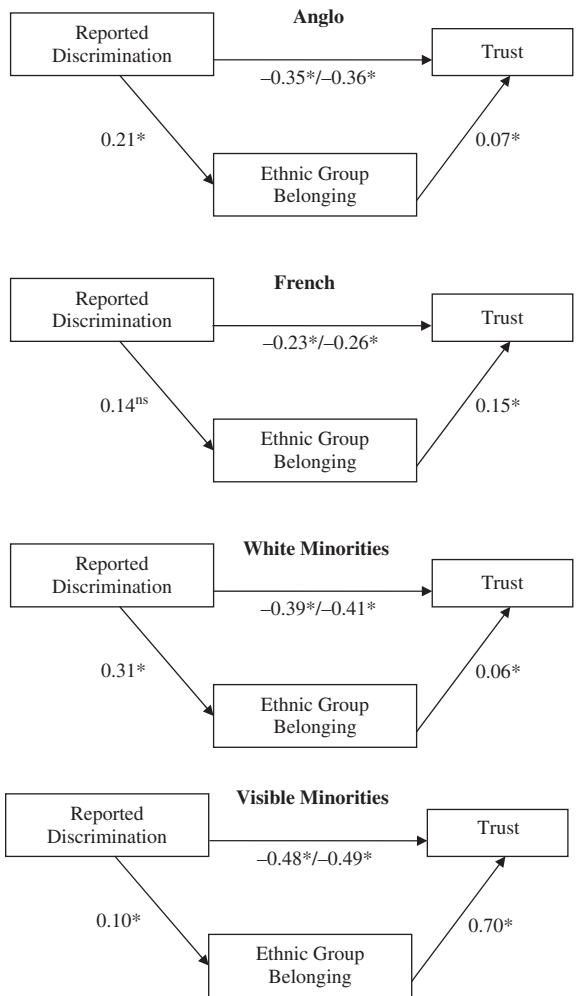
Anglo

Reported Discrimination

Trust

–0.35*/–0.36*

0.21*

0.07*

Ethnic Group Belonging

French

Reported Discrimination

Trust

–0.23*/–0.26*

$0.14^{ns}$

0.15*

Ethnic Group Belonging

White Minorities

Reported Discrimination

Trust

–0.39*/–0.41*

0.31*

0.06*

Ethnic Group Belonging

Visible Minorities

Reported Discrimination

Trust

–0.48*/–0.49*

0.10*

0.70*

Ethnic Group Belonging